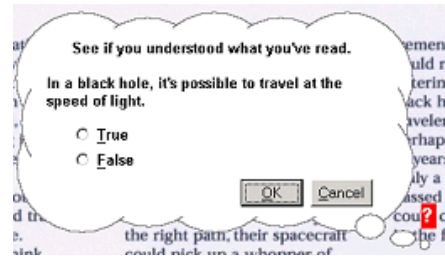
at
d th
e.
aink

See if you understood what you've read.

In a black hole, it's possible to travel at the speed of light.

True

False

OK

Cancel

emen
uld r
terin
ack h
aveler
rhap
years
ly a
ssed
cou
the f

the right path, their spacecraft could pick up a whopper of